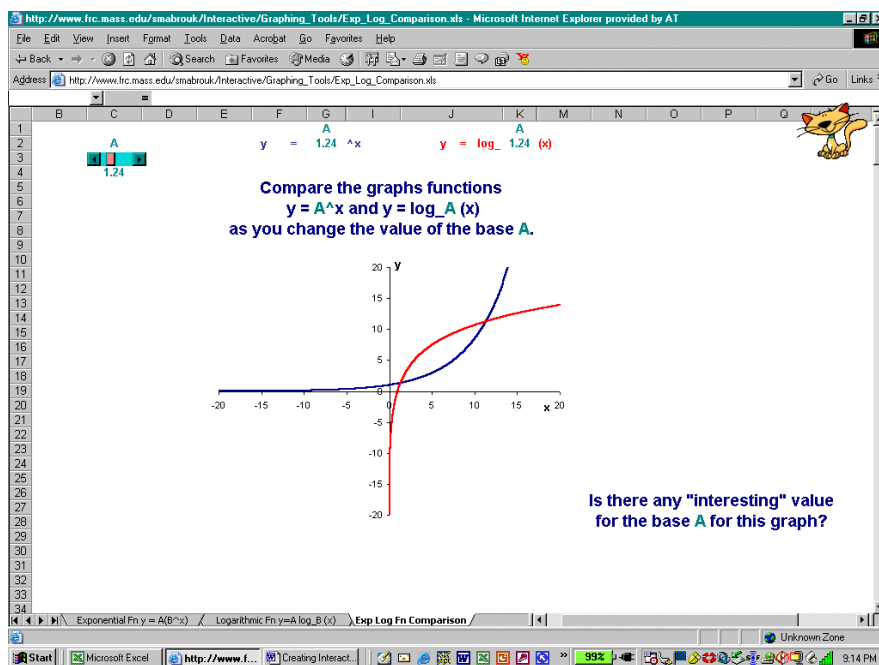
http://www.frc.mass.edu/smabrouk/Interactive/Graphing_Tools/Exp_Log_Comparison.xls - Microsoft Internet Explorer provided by AT

File Edit View Insert Format Tools Data Acrobat Go Favorites Help

Back Search Favorites Media

Address http://www.frc.mass.edu/smabrouk/Interactive/Graphing_Tools/Exp_Log_Comparison.xls Go Links

=

B C D E F G I J K M N O P Q

1 2 3 4 5 6 7 8 9 10 11 12 13 14 15 16 17 18 19 20 21 22 23 24 25 26 27 28 29 30 31 32 33 34

A
1.24

y = 1.24 ^x
A

y = log_ 1.24 (x)
A

Compare the graphs functions
y = A^x and y = log_A (x)
as you change the value of the base A.

y
20
15
10
5
0
-5
-10
-15
-20
-20 -15 -10 -5 0 5 10 15 x 20

Is there any "interesting" value for the base A for this graph?

Exponential Fn y = A(B^x) Logarithmic Fn y=A log_B (x) Exp Log Fn Comparison

Unknown Zone

Start Microsoft Excel http://www.f... Creating Interact... 99% 9:14 PM